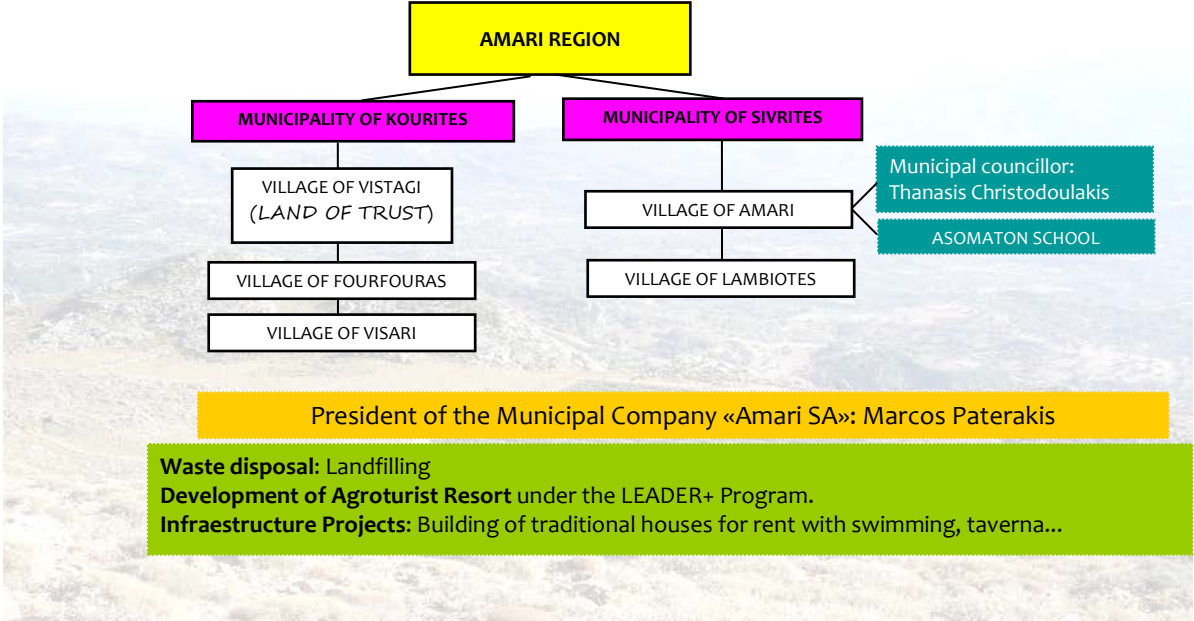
AMARI REGION

MUNICIPALITY OF KOURITES

MUNICIPALITY OF SIVRITES

VILLAGE OF VISTAGI (LAND OF TRUST)

VILLAGE OF FOURFOURAS

VILLAGE OF VISARI

VILLAGE OF AMARI

VILLAGE OF LAMBIOTES

Municipal councillor: Thanasis Christodoulakis

ASOMATON SCHOOL

President of the Municipal Company «Amari SA»: Marcos Paterakis

**Waste disposal**: Landfilling
**Development of Agroturist Resort** under the LEADER+ Program.
**Infraestructure Projects**: Building of traditional houses for rent with swimming, taverna…